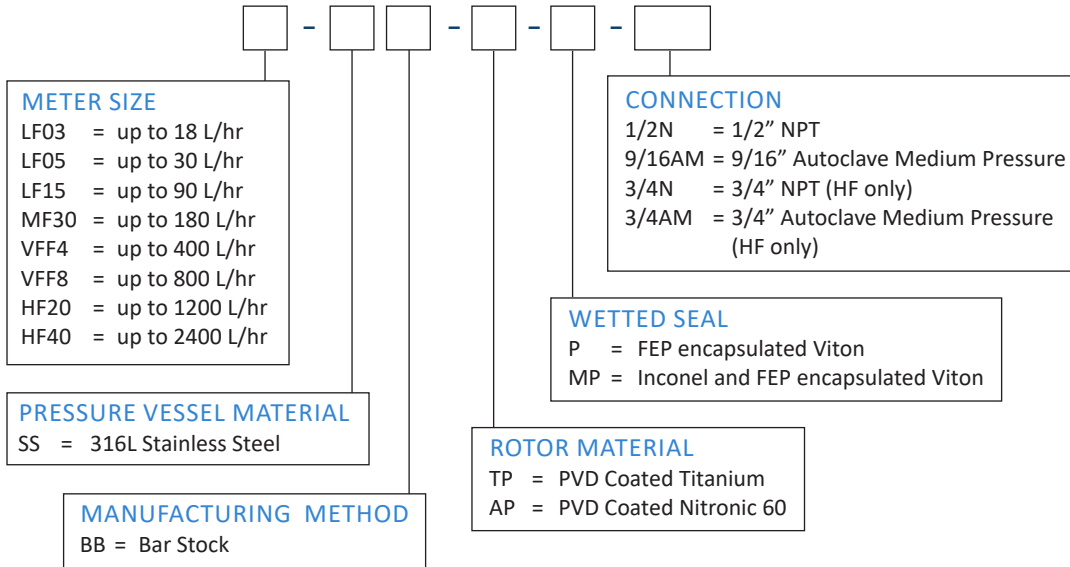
- - - -

METER SIZE
LF03 = up to 18 L/hr
LF05 = up to 30 L/hr
LF15 = up to 90 L/hr
MF30 = up to 180 L/hr
VFF4 = up to 400 L/hr
VFF8 = up to 800 L/hr
HF20 = up to 1200 L/hr
HF40 = up to 2400 L/hr

PRESSURE VESSEL MATERIAL
SS = 316L Stainless Steel

MANUFACTURING METHOD
BB = Bar Stock

CONNECTION
1/2N = 1/2" NPT
9/16AM = 9/16" Autoclave Medium Pressure
3/4N = 3/4" NPT (HF only)
3/4AM = 3/4" Autoclave Medium Pressure (HF only)

WETTED SEAL
P = FEP encapsulated Viton
MP = Inconel and FEP encapsulated Viton

ROTOR MATERIAL
TP = PVD Coated Titanium
AP = PVD Coated Nitronic 60